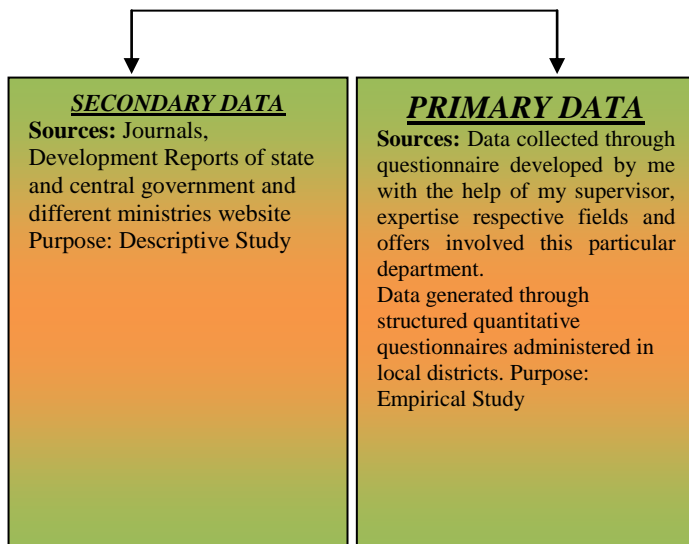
SECONDARY DATA
Sources: Journals, Development Reports of state and central government and different ministries website
Purpose: Descriptive Study

PRIMARY DATA
Sources: Data collected through questionnaire developed by me with the help of my supervisor, expertise respective fields and offers involved this particular department.
Data generated through structured quantitative questionnaires administered in local districts. Purpose: Empirical Study